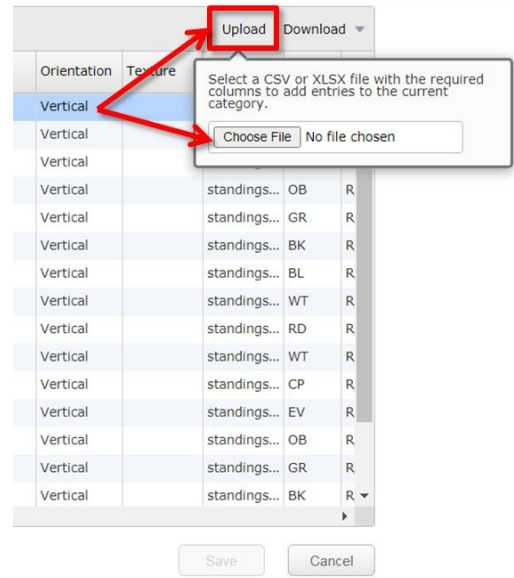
Upload Download

| Orientation | Texture | | | |
|---|---|---|---|---|
| Vertical | | | | |
| Vertical | | | | |
| Vertical | | | | |
| Vertical | | standings... | OB | R |
| Vertical | | standings... | GR | R |
| Vertical | | standings... | BK | R |
| Vertical | | standings... | BL | R |
| Vertical | | standings... | WT | R |
| Vertical | | standings... | RD | R |
| Vertical | | standings... | WT | R |
| Vertical | | standings... | CP | R |
| Vertical | | standings... | EV | R |
| Vertical | | standings... | OB | R |
| Vertical | | standings... | GR | R |
| Vertical | | standings... | BK | R |

Select a CSV or XLSX file with the required columns to add entries to the current category.

Choose File No file chosen

Save Cancel